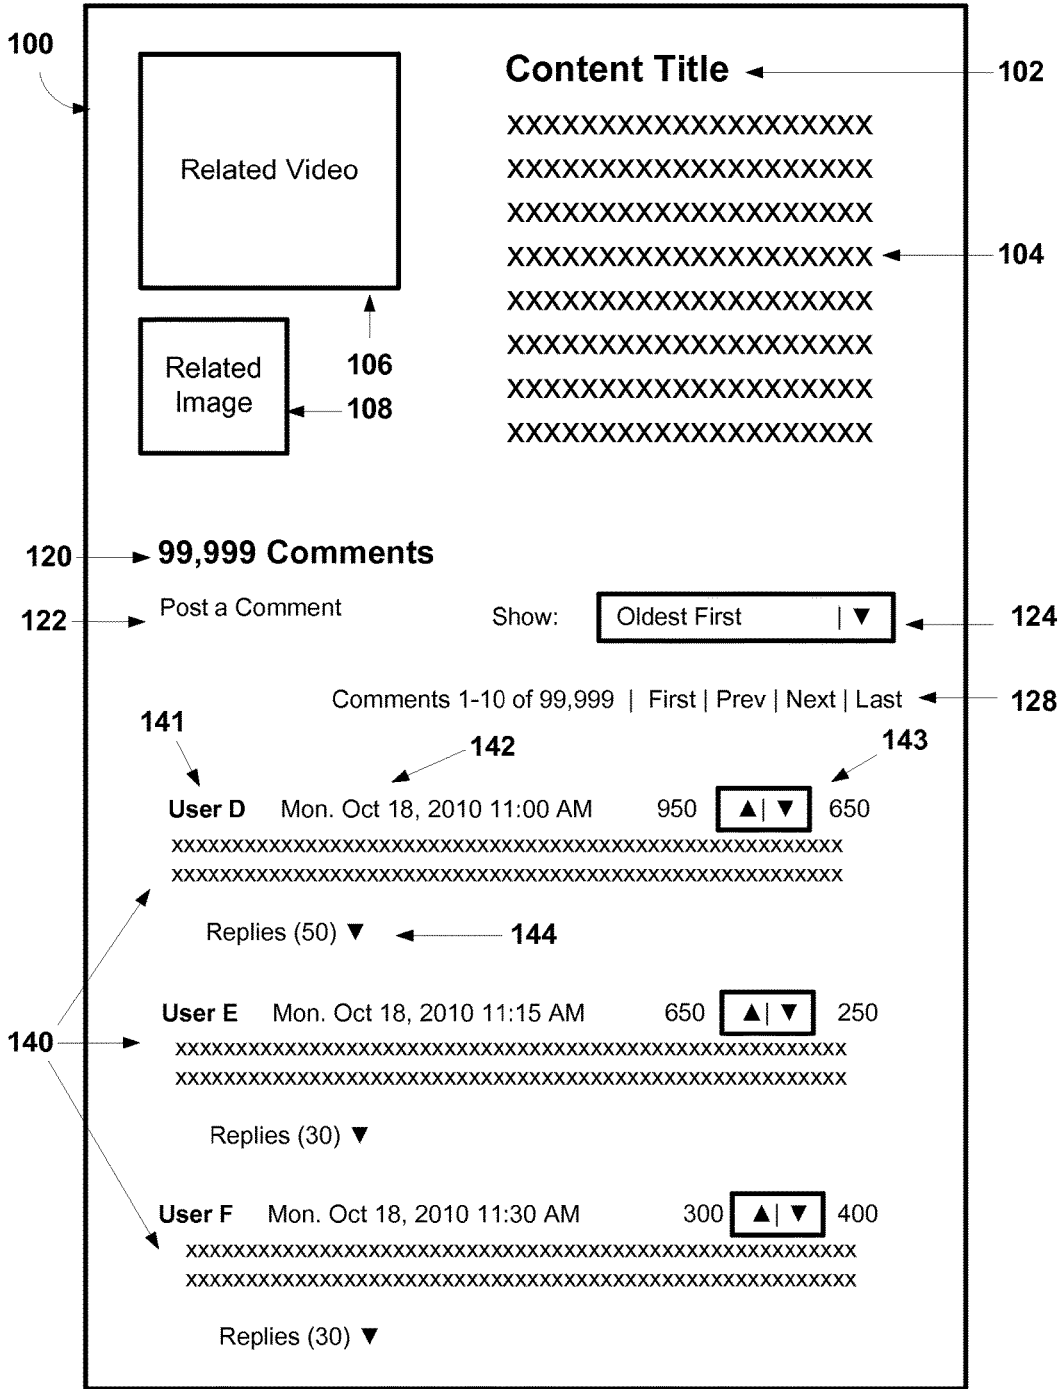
100

Related Video

Content Title

102

XXXXXXXXXXXXXXXXXXXX
XXXXXXXXXXXXXXXXXXXX
XXXXXXXXXXXXXXXXXXXX
XXXXXXXXXXXXXXXXXXXX
XXXXXXXXXXXXXXXXXXXX
XXXXXXXXXXXXXXXXXXXX
XXXXXXXXXXXXXXXXXXXX
XXXXXXXXXXXXXXXXXXXX

104

Related Image

106

108

120 99,999 Comments

122 Post a Comment

Show: Oldest First | ▼

124

Comments 1-10 of 99,999 | First | Prev | Next | Last

128

141

142

143

User D Mon. Oct 18, 2010 11:00 AM 950 ▲| ▼ 650
xxxxxxxxxxxxxxxxxxxxxxxxxxxxxxxxxxxxxxxxxxxxxxxxxxxxxxxxxxxx
xxxxxxxxxxxxxxxxxxxxxxxxxxxxxxxxxxxxxxxxxxxxxxxxxxxxxxxxxxxx

Replies (50) ▼

144

140

User E Mon. Oct 18, 2010 11:15 AM 650 ▲| ▼ 250
xxxxxxxxxxxxxxxxxxxxxxxxxxxxxxxxxxxxxxxxxxxxxxxxxxxxxxxxxxxx
xxxxxxxxxxxxxxxxxxxxxxxxxxxxxxxxxxxxxxxxxxxxxxxxxxxxxxxxxxxx

Replies (30) ▼

User F Mon. Oct 18, 2010 11:30 AM 300 ▲| ▼ 400
xxxxxxxxxxxxxxxxxxxxxxxxxxxxxxxxxxxxxxxxxxxxxxxxxxxxxxxxxxxx
xxxxxxxxxxxxxxxxxxxxxxxxxxxxxxxxxxxxxxxxxxxxxxxxxxxxxxxxxxxx

Replies (30) ▼